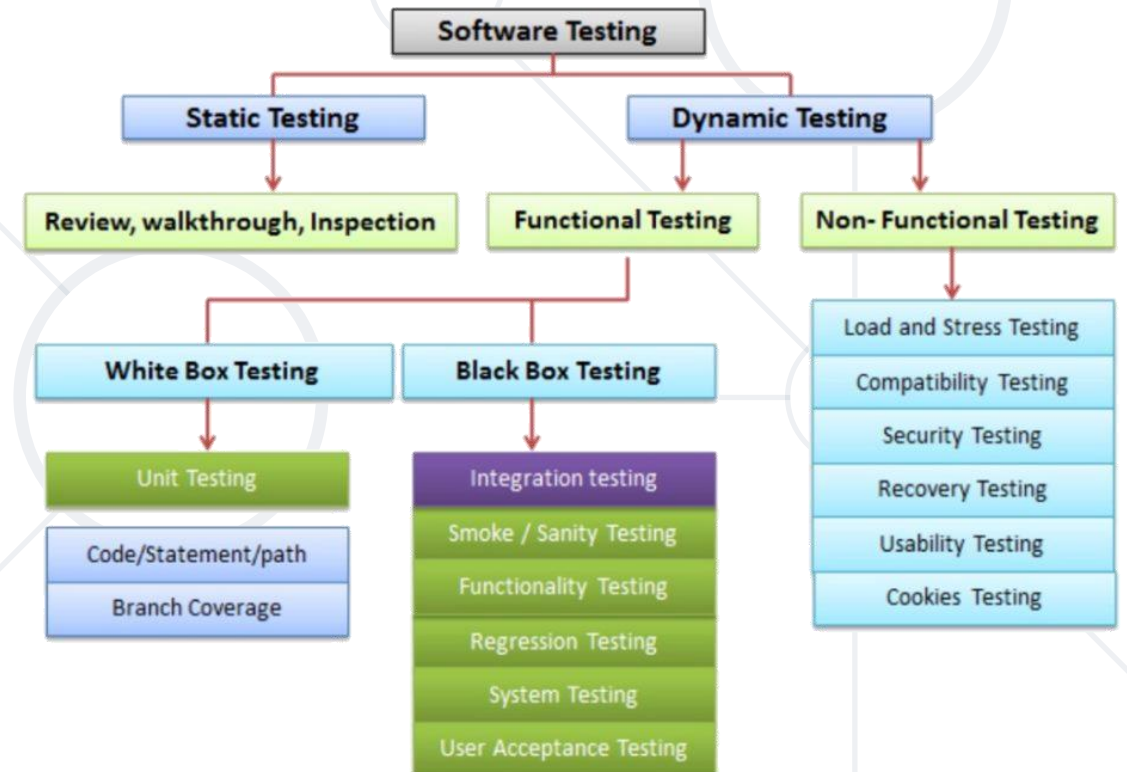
Software Testing

Static Testing

Dynamic Testing

Review, walkthrough, Inspection

Functional Testing

Non- Functional Testing

White Box Testing

Black Box Testing

Unit Testing

Code/Statement/path

Branch Coverage

Integration testing

Smoke / Sanity Testing

Functionality Testing

Regression Testing

System Testing

User Acceptance Testing

Load and Stress Testing

Compatibility Testing

Security Testing

Recovery Testing

Usability Testing

Cookies Testing